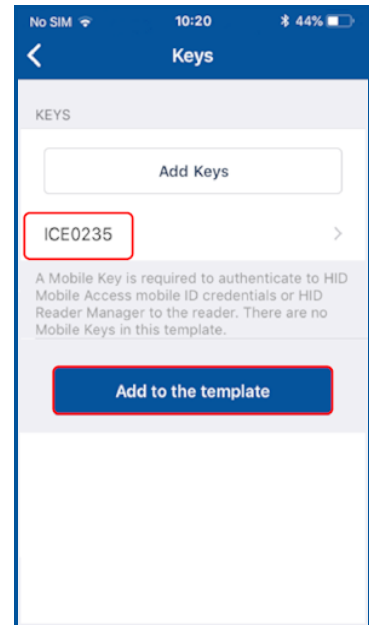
No SIM 10:20 44%

Keys

KEYS

Add Keys

ICE0235

A Mobile Key is required to authenticate to HID Mobile Access mobile ID credentials or HID Reader Manager to the reader. There are no Mobile Keys in this template.

Add to the template